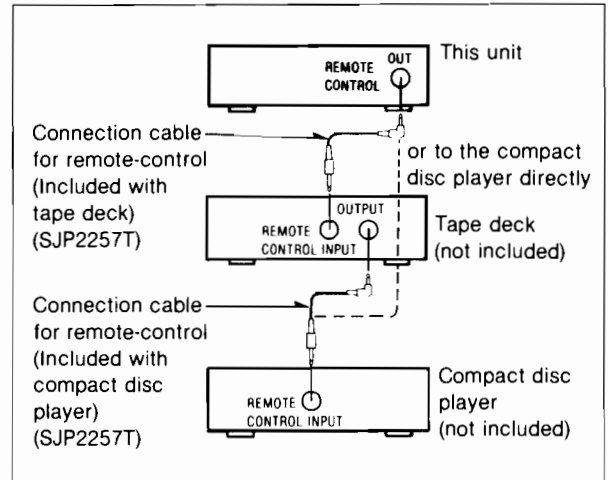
REMOTE CONTROL OUT

This unit

Connection cable for remote-control (Included with tape deck) (SJP2257T)

or to the compact disc player directly

REMOTE CONTROL INPUT OUTPUT

Tape deck (not included)

Connection cable for remote-control (Included with compact disc player) (SJP2257T)

REMOTE CONTROL INPUT

Compact disc player (not included)